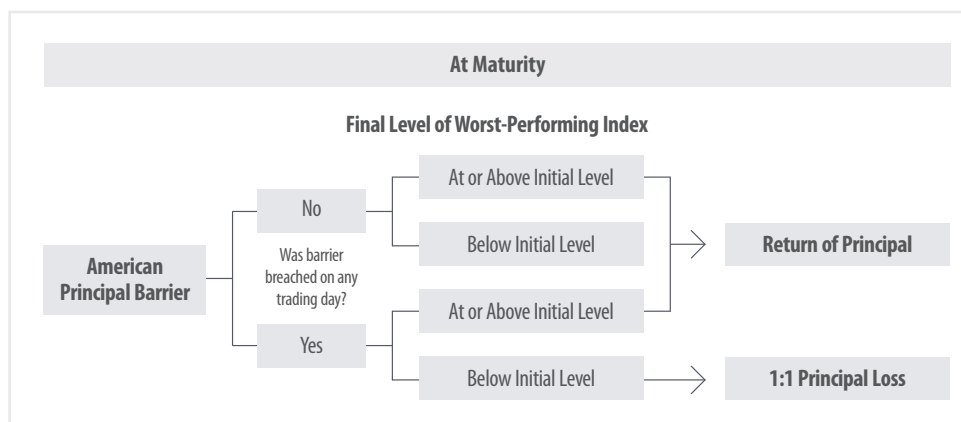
At Maturity

Final Level of Worst-Performing Index

American Principal Barrier

No

Was barrier breached on any trading day?

Yes

At or Above Initial Level

Below Initial Level

At or Above Initial Level

Below Initial Level

Return of Principal

1:1 Principal Loss